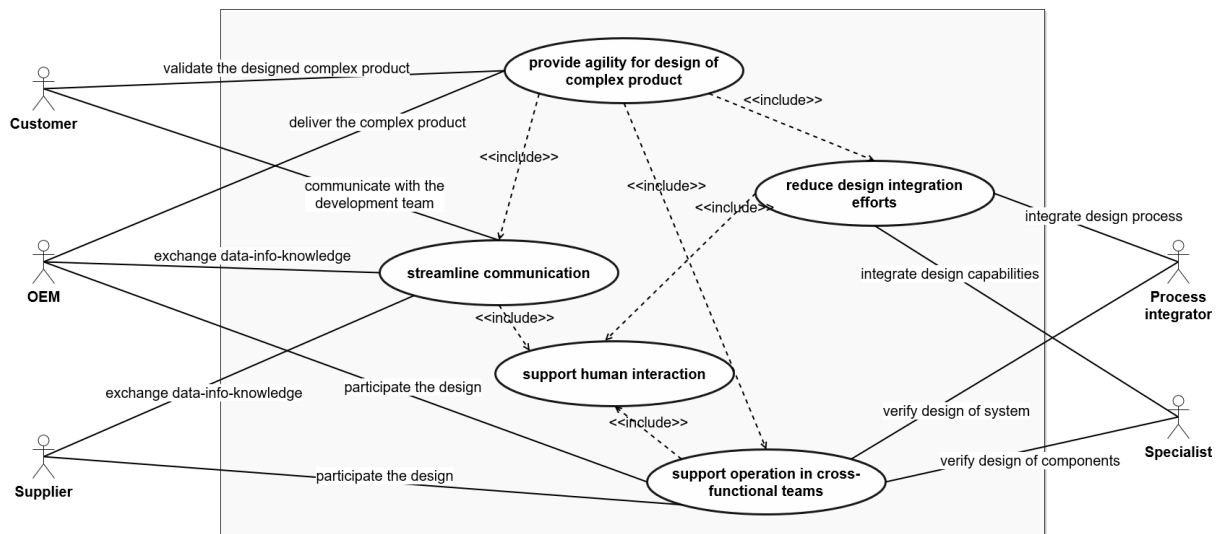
Customer

validate the designed complex product

provide agility for design of complex product

<<include>>

deliver the complex product

<<include>>

communicate with the development team

<<include>>

reduce design integration efforts

<<include>>

integrate design process

OEM

exchange data-info-knowledge

streamline communication

integrate design capabilities

Process integrator

<<include>>

support human interaction

exchange data-info-knowledge

participate the design

verify design of system

<<include>>

Specialist

Supplier

participate the design

support operation in cross-functional teams

verify design of components